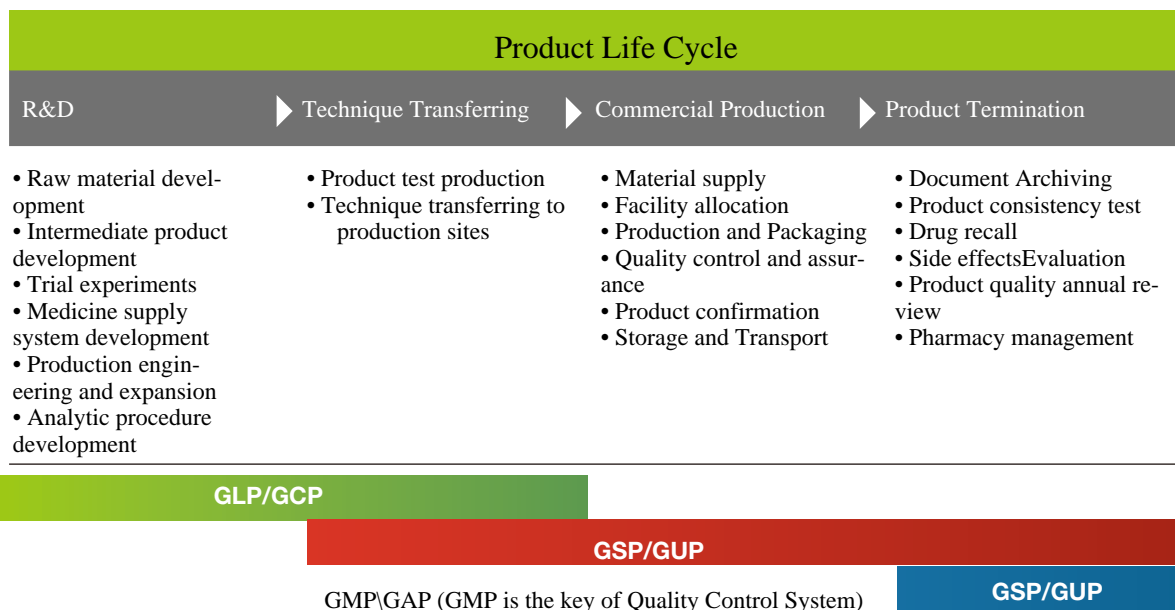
Product Life Cycle

R&D

Technique Transferring

Commercial Production

Product Termination

• Raw material development
• Intermediate product development
• Trial experiments
• Medicine supply system development
• Production engineering and expansion
• Analytic procedure development

• Product test production
• Technique transferring to production sites

• Material supply
• Facility allocation
• Production and Packaging
• Quality control and assurance
• Product confirmation
• Storage and Transport

• Document Archiving
• Product consistency test
• Drug recall
• Side effectsEvaluation
• Product quality annual review
• Pharmacy management

GLP/GCP

GSP/GUP

GMP\GAP (GMP is the key of Quality Control System)

GSP/GUP